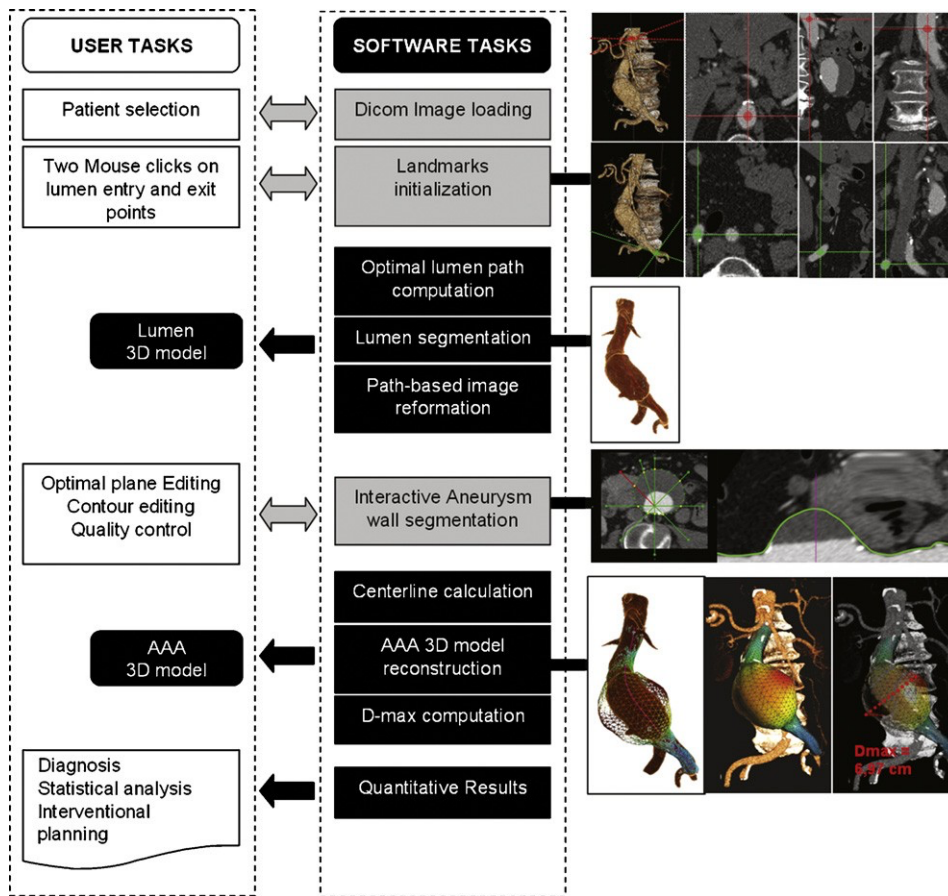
USER TASKS

Patient selection

Two Mouse clicks on lumen entry and exit points

Lumen 3D model

Optimal plane Editing
Contour editing
Quality control

AAA 3D model

Diagnosis
Statistical analysis
Interventional planning

SOFTWARE TASKS

Dicom Image loading

Landmarks initialization

Optimal lumen path computation

Lumen segmentation

Path-based image reformation

Interactive Aneurysm wall segmentation

Centerline calculation

AAA 3D model reconstruction

D-max computation

Quantitative Results

Dmax = 6.97 cm